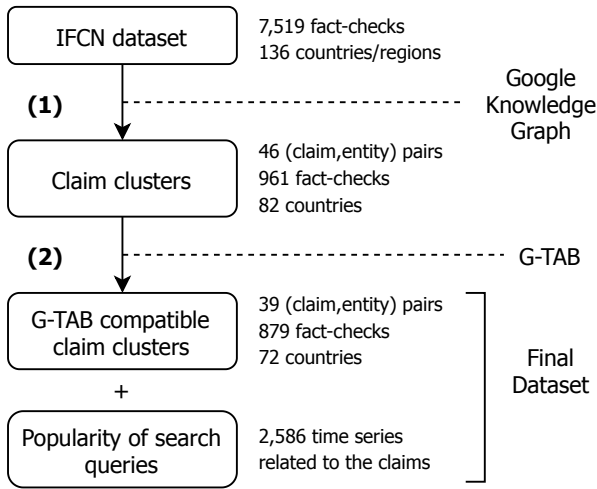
IFCN dataset

7,519 fact-checks
136 countries/regions

(1)

Google Knowledge Graph

Claim clusters

46 (claim,entity) pairs
961 fact-checks
82 countries

(2)

G-TAB

G-TAB compatible claim clusters

39 (claim,entity) pairs
879 fact-checks
72 countries

+

Popularity of search queries

2,586 time series related to the claims

Final Dataset